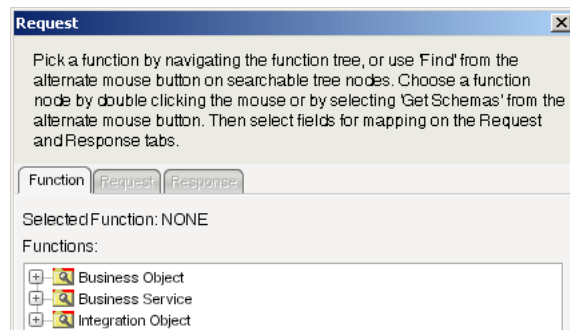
Request

Pick a function by navigating the function tree, or use 'Find' from the alternate mouse button on searchable tree nodes. Choose a function node by double clicking the mouse or by selecting 'Get Schemas' from the alternate mouse button. Then select fields for mapping on the Request and Response tabs.

Function | Request | Response

Selected Function: NONE

Functions:

Business Object
Business Service
Integration Object